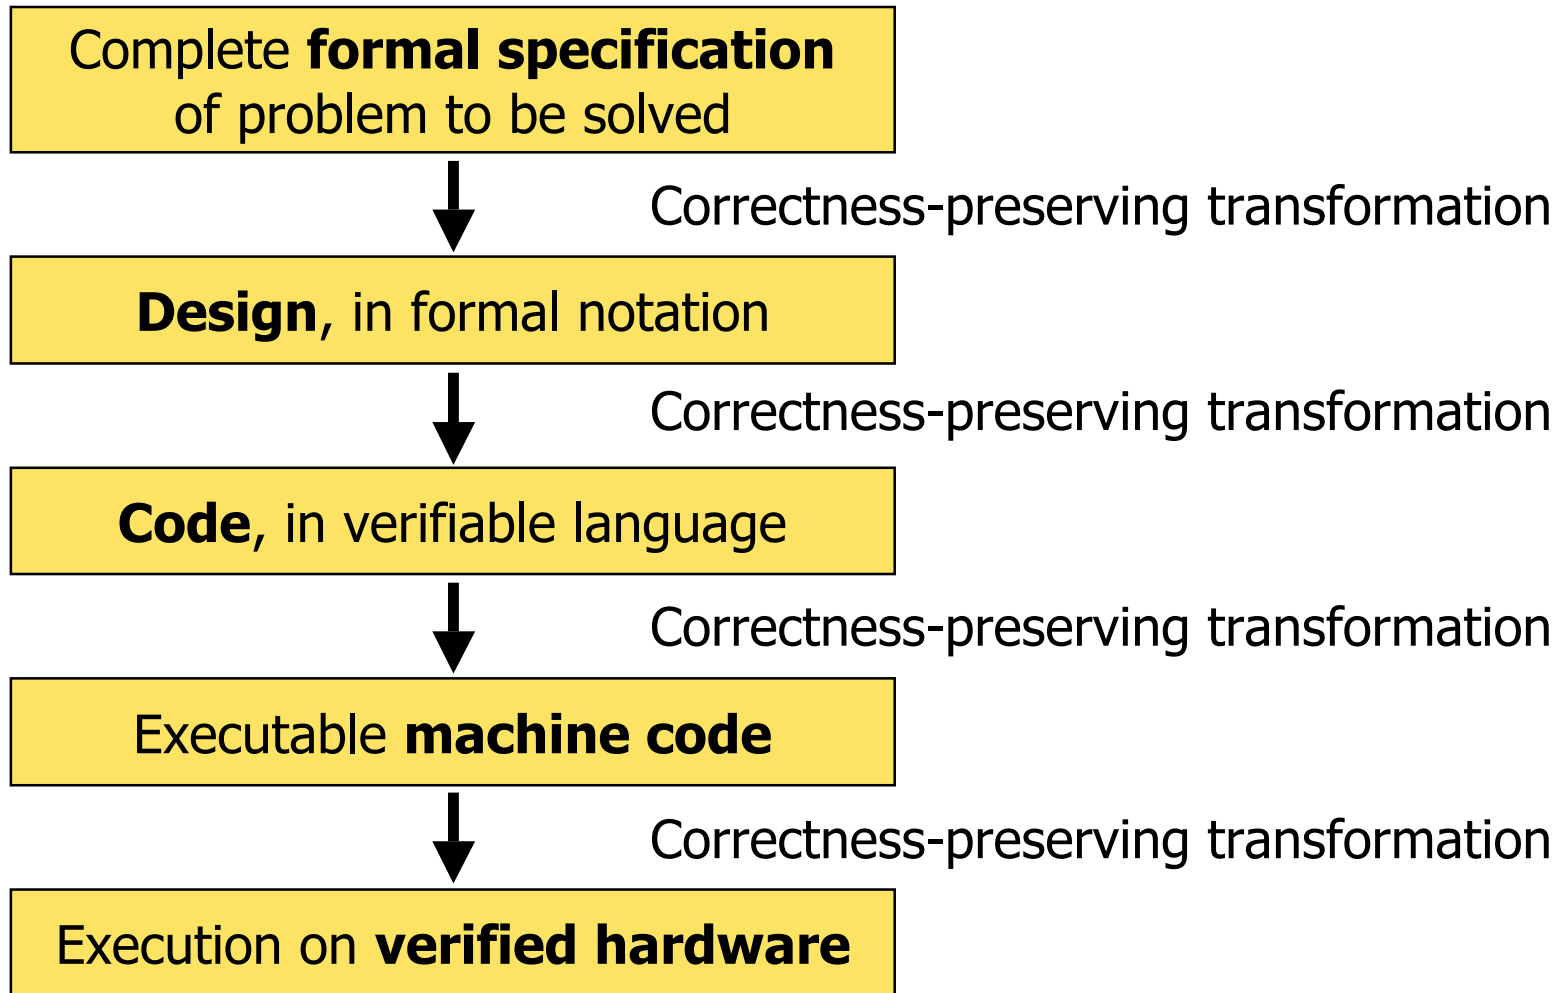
Complete formal specification of problem to be solved

Correctness-preserving transformation

Design, in formal notation

Correctness-preserving transformation

Code, in verifiable language

Correctness-preserving transformation

Executable machine code

Correctness-preserving transformation

Execution on verified hardware